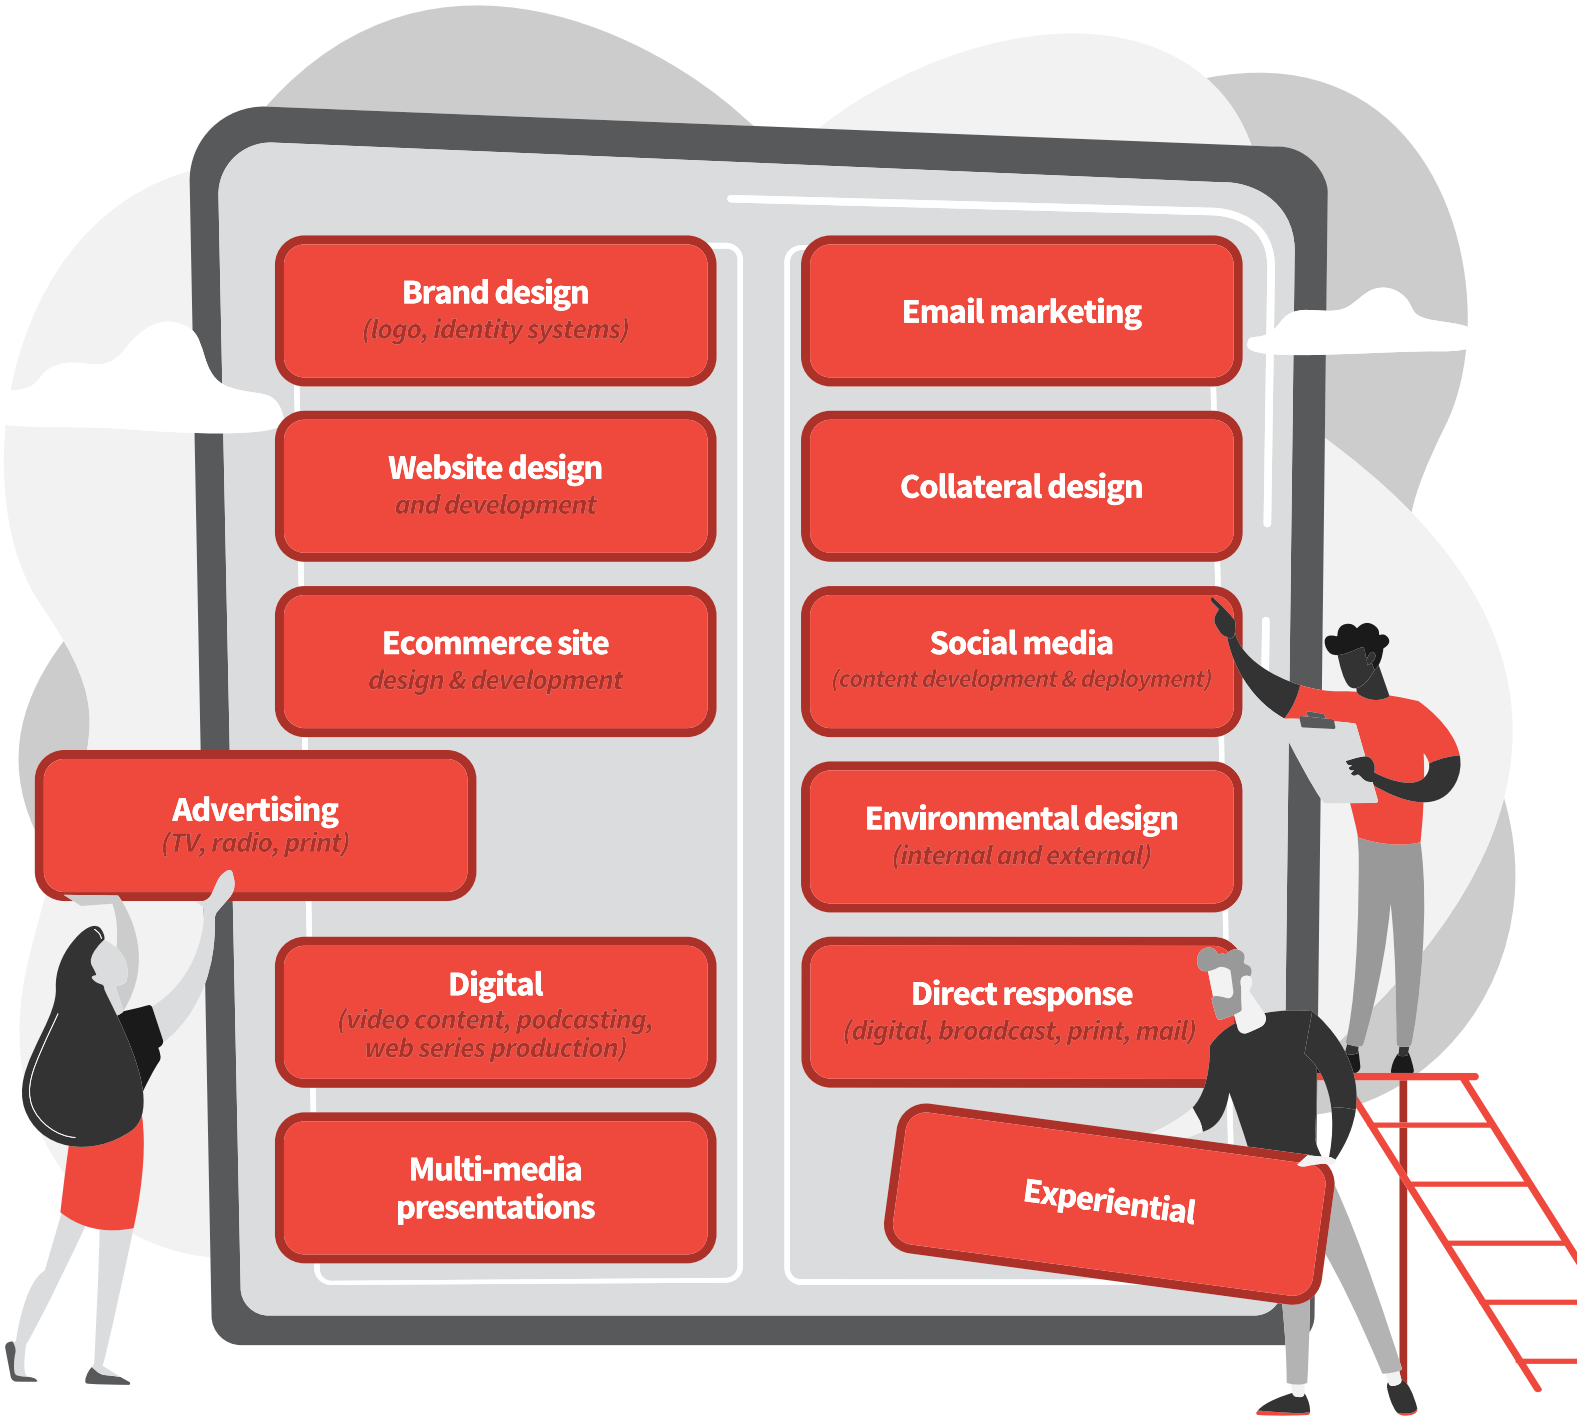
Brand design
(logo, identity systems)

Website design
and development

Ecommerce site
design & development

Advertising
(TV, radio, print)

Digital
(video content, podcasting, web series production)

Multi-media presentations

Email marketing

Collateral design

Social media
(content development & deployment)

Environmental design
(internal and external)

Direct response
(digital, broadcast, print, mail)

Experiential